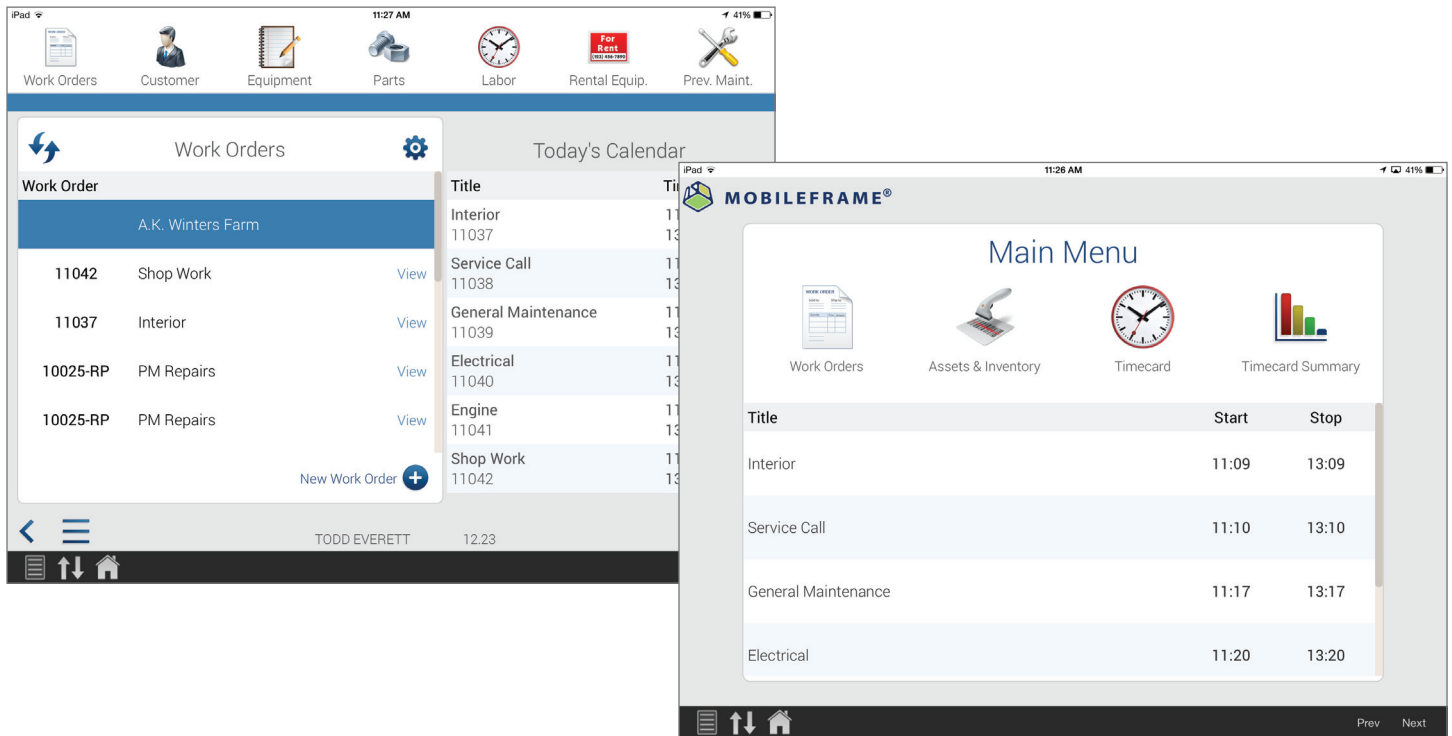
iPad 11:27 AM 41%

Work Orders Customer Equipment Parts Labor For Rent Rental Equip. Prev. Maint.

Work Orders

| Work Order | | |
|---|---|---|
| | A.K. Winters Farm | |
| 11042 | Shop Work | View |
| 11037 | Interior | View |
| 10025-RP | PM Repairs | View |
| 10025-RP | PM Repairs | View |

New Work Order

Today's Calendar

| Title | Ti |
|---|---|
| Interior 11037 | 11 13 |
| Service Call 11038 | 11 13 |
| General Maintenance 11039 | 11 13 |
| Electrical 11040 | 11 13 |
| Engine 11041 | 11 13 |
| Shop Work 11042 | 11 13 |

TODD EVERETT 12.23

iPad 11:26 AM 41%

MOBILEFRAME®

Main Menu

Work Orders Assets & Inventory Timecard Timecard Summary

| Title | Start | Stop |
|---|---|---|
| Interior | 11:09 | 13:09 |
| Service Call | 11:10 | 13:10 |
| General Maintenance | 11:17 | 13:17 |
| Electrical | 11:20 | 13:20 |

Prev Next